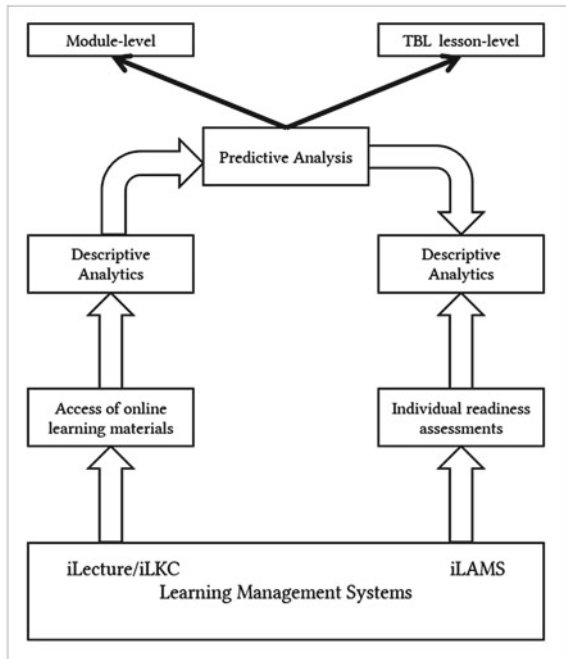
Module-level

TBL lesson-level

Predictive Analysis

Descriptive Analytics

Descriptive Analytics

Access of online learning materials

Individual readiness assessments

iLecture/iLKC

iLAMS

Learning Management Systems